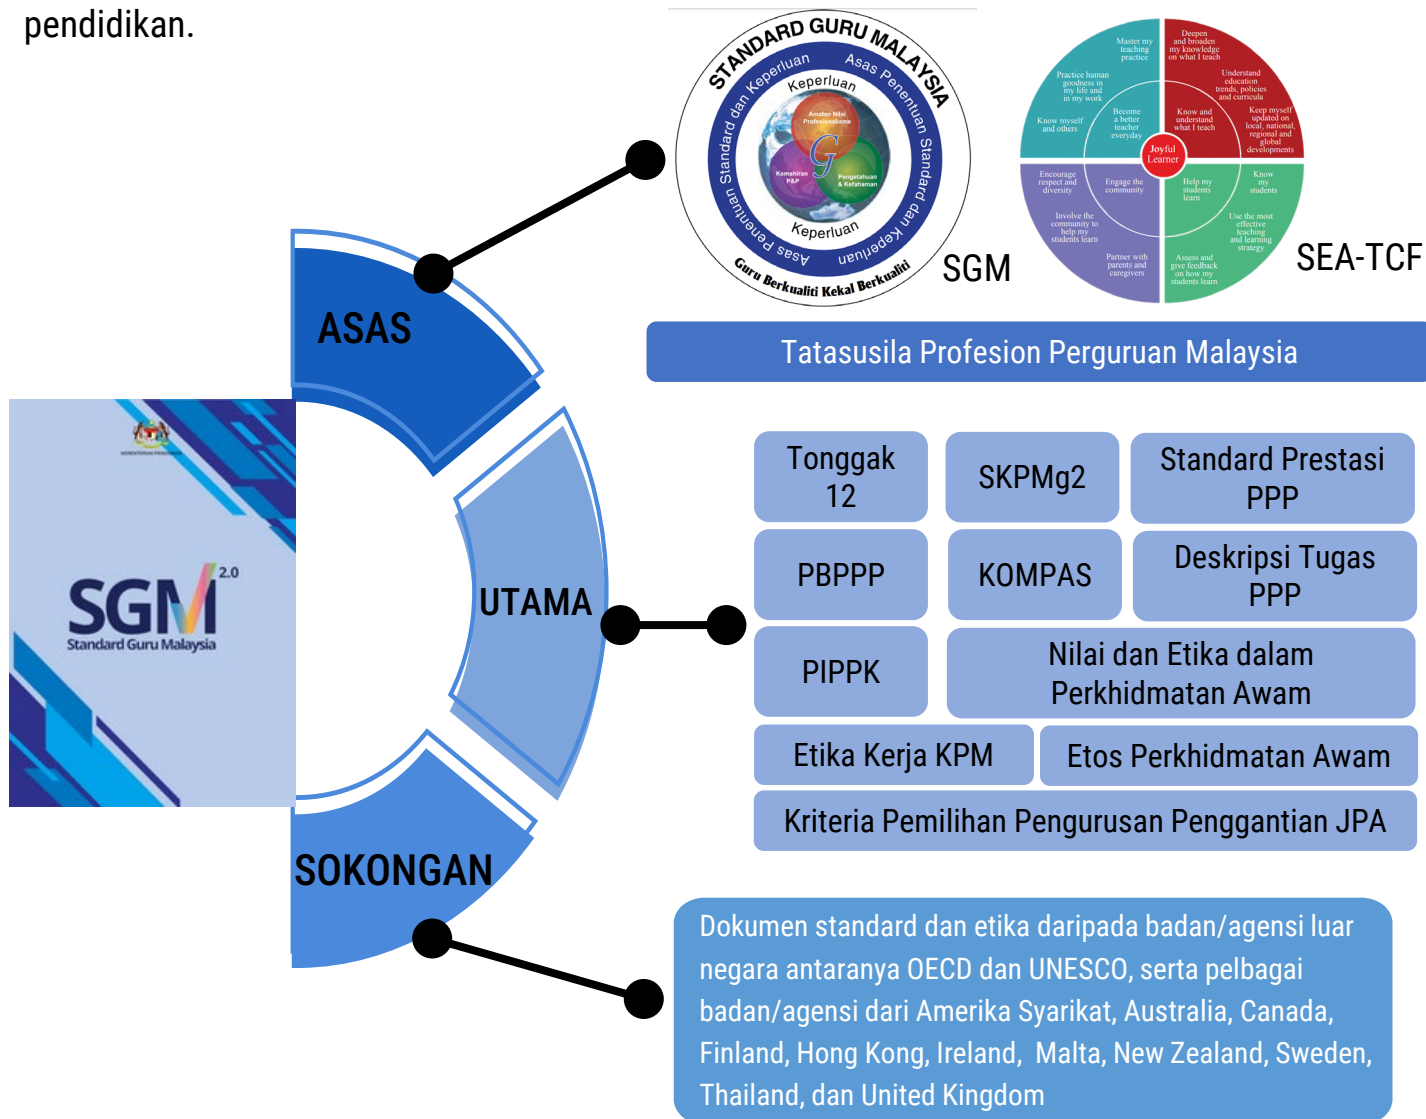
pendidikan.

STANDARD GURU MALAYSIA

Standard dan Keperluan

Asas Penentuan Standard dan Keperluan

Keperluan

Amalan Nilai Profesionalisme

G

Kemahiran P&P

Pengetahuan & Kefahaman

Keperluan

Asas Penentuan Standard dan Keperluan

Guru Berkualiti Kekal Berkualiti

SGM

Master my teaching practice

Deepen and broaden my knowledge on what I teach

Practice human goodness in my life and in my work

Understand education trends, policies and curricula

Know myself and others

Become a better teacher everyday

Know and understand what I teach

Keep myself updated on local, national, regional and global developments

Joyful Learner

Encourage respect and diversity

Engage the community

Help my students learn

Know my students

Involve the community to help my students learn

Use the most effective teaching and learning strategy

Partner with parents and caregivers

Assess and give feedback on how my students learn

SEA-TCF

Tatasusila Profesion Perguruan Malaysia

ASAS

UTAMA

SOKONGAN

SGM 2.0 Standard Guru Malaysia

Tonggak 12

SKPMg2

Standard Prestasi PPP

PBPPP

KOMPAS

Deskripsi Tugas PPP

PIPPK

Nilai dan Etika dalam Perkhidmatan Awam

Etika Kerja KPM

Etos Perkhidmatan Awam

Kriteria Pemilihan Pengurusan Penggantian JPA

Dokumen standard dan etika daripada badan/agensi luar negara antaranya OECD dan UNESCO, serta pelbagai badan/agensi dari Amerika Syarikat, Australia, Canada, Finland, Hong Kong, Ireland, Malta, New Zealand, Sweden, Thailand, dan United Kingdom